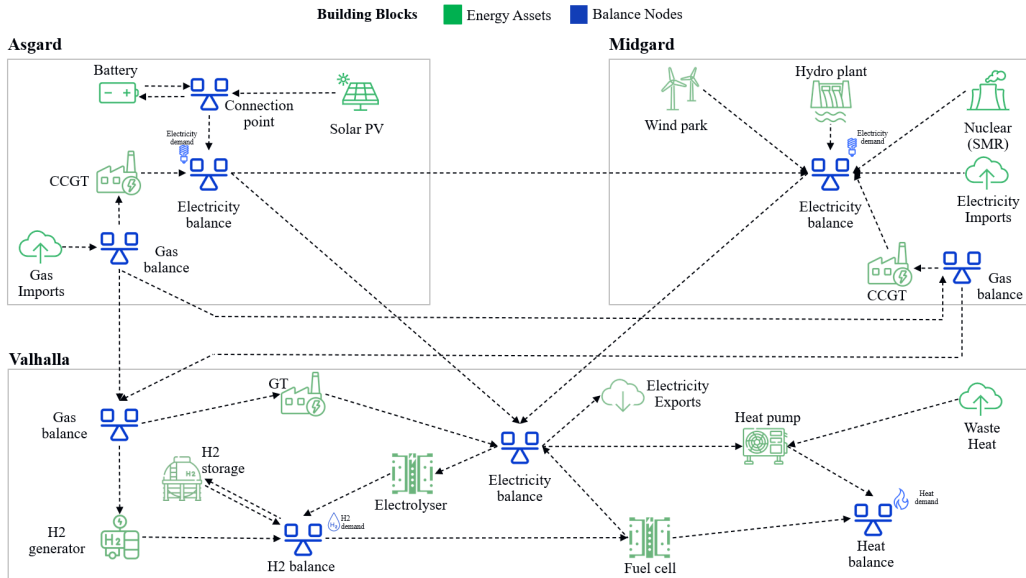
Building Blocks Energy Assets Balance Nodes

Asgard

Battery

Connection point

Solar PV

Electricity demand

CCGT

Electricity balance

Gas Imports

Gas balance

Midgard

Wind park

Hydro plant

Electricity demand

Nuclear (SMR)

Electricity balance

Electricity Imports

CCGT

Gas balance

Valhalla

Gas balance

GT

Electricity Exports

Heat pump

Waste Heat

H2 storage

Electrolyser

Electricity balance

Heat demand

H2 demand

H2 generator

H2 balance

Fuel cell

Heat balance